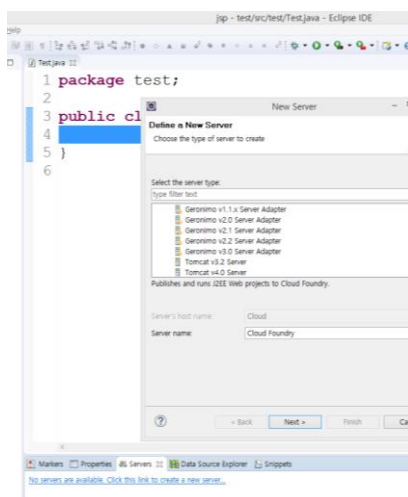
jsp - test/src/test/Test.java - Eclipse IDE

Help

Test.java

1 package test;
2
3 public cl
4
5 }
6

New Server

Define a New Server

Choose the type of server to create

Select the server type:

type filter text

Geronimo v1.1.x Server Adapter
Geronimo v2.0 Server Adapter
Geronimo v2.1 Server Adapter
Geronimo v2.2 Server Adapter
Geronimo v3.0 Server Adapter
Tomcat v3.2 Server
Tomcat v4.0 Server

Publishes and runs J2EE Web projects to Cloud Foundry.

Server's host name: Cloud

Server name: Cloud Foundry

?

< Back

Next >

Finish

Ca

Markers Properties Servers Data Source Explorer Snippets

No servers are available. Click this link to create a new server...